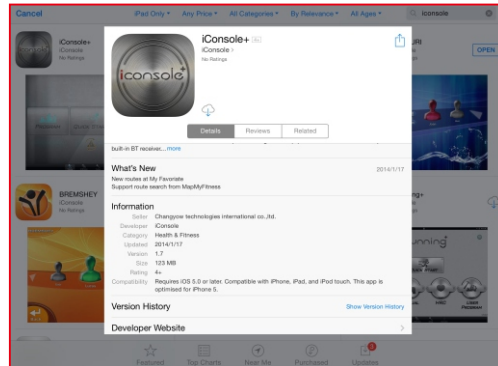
Cancel
iPad Only ▾
Any Price ▾
All Categories ▾
By Relevance ▾
All Ages ▾
iconsole

iConsole+
iConsole
No Ratings

OPEN

iConsole+
iConsole+ 4+
iConsole >
No Ratings

Details
Reviews
Related

built-in BT receiver... more

What's New
2014/1/17
New routes at My Favorite
Support route search from MapMyFitness

Information
Seller Changyow technologies international co.,ltd.
Developer iConsole
Category Health & Fitness
Updated 2014/1/17
Version 1.7
Size 123 MB
Rating 4+
Compatibility Requires iOS 5.0 or later. Compatible with iPhone, iPad, and iPod touch. This app is optimized for iPhone 5.

Version History
Show Version History

Developer Website

BREMSHEY
iConsole
No Ratings

Featured
Top Charts
Near Me
Purchased
Updates